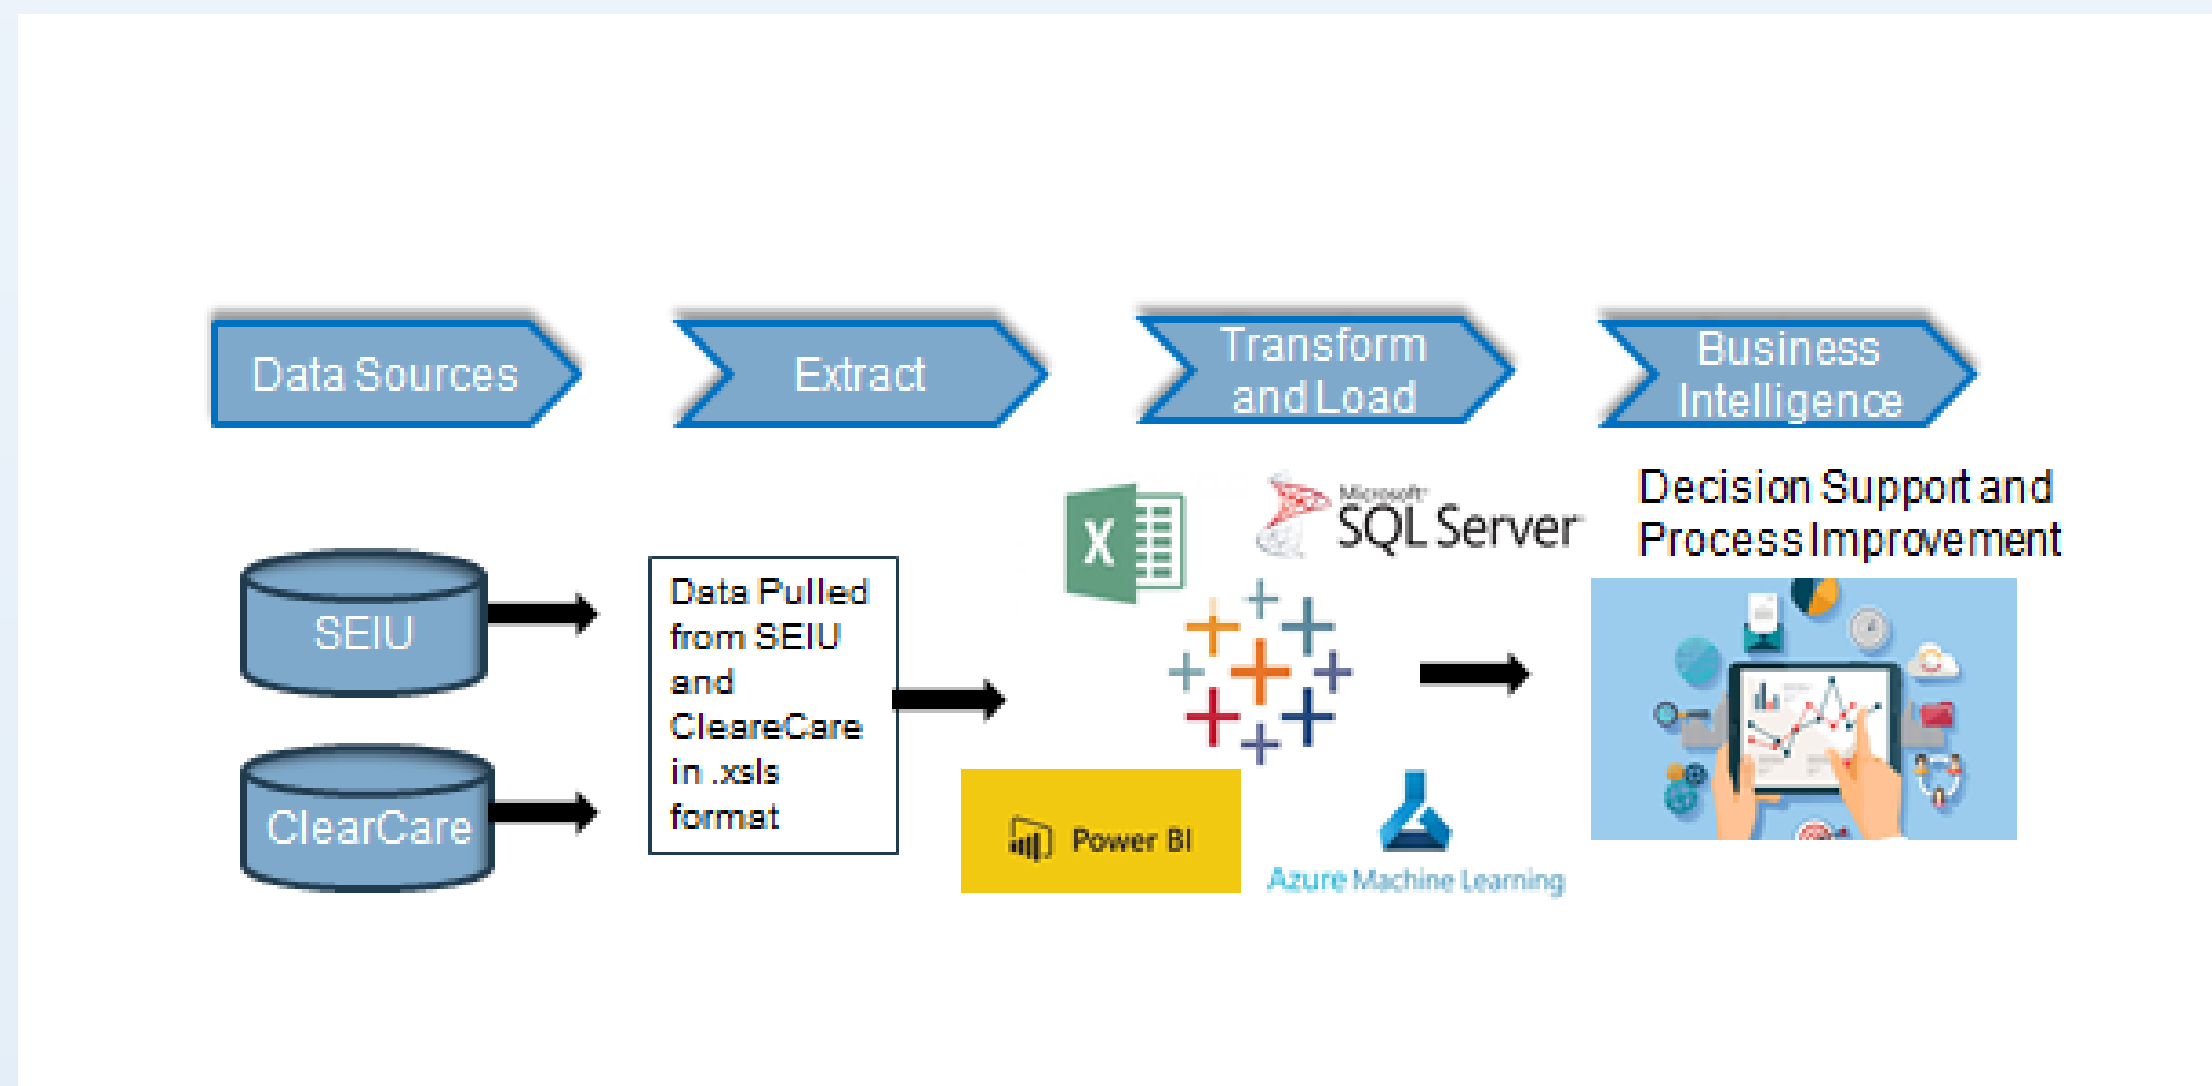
Data Sources

Extract

Transform and Load

Business Intelligence

SEIU

ClearCare

Data Pulled from SEIU and CleareCare in .xsls format

X

Microsoft SQL Server

Power BI

Azure Machine Learning

Decision Support and Process Improvement